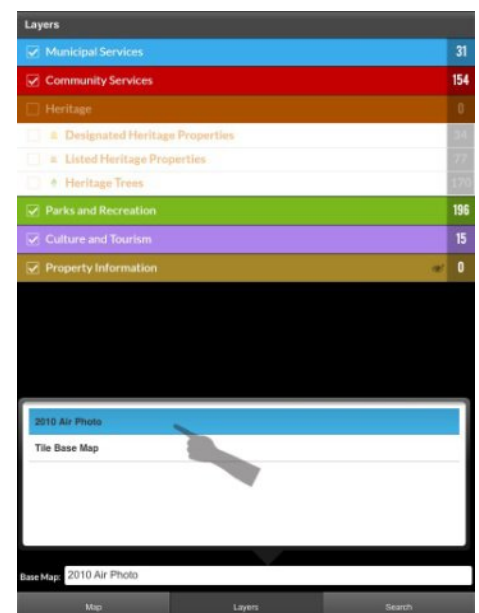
Layers

Municipal Services 31

Community Services 154

Heritage 0

Designated Heritage Properties 34

Listed Heritage Properties 77

Heritage Trees 170

Parks and Recreation 196

Culture and Tourism 15

Property Information 0

2010 Air Photo

Tile Base Map

Base Map: 2010 Air Photo

Map Layers Search